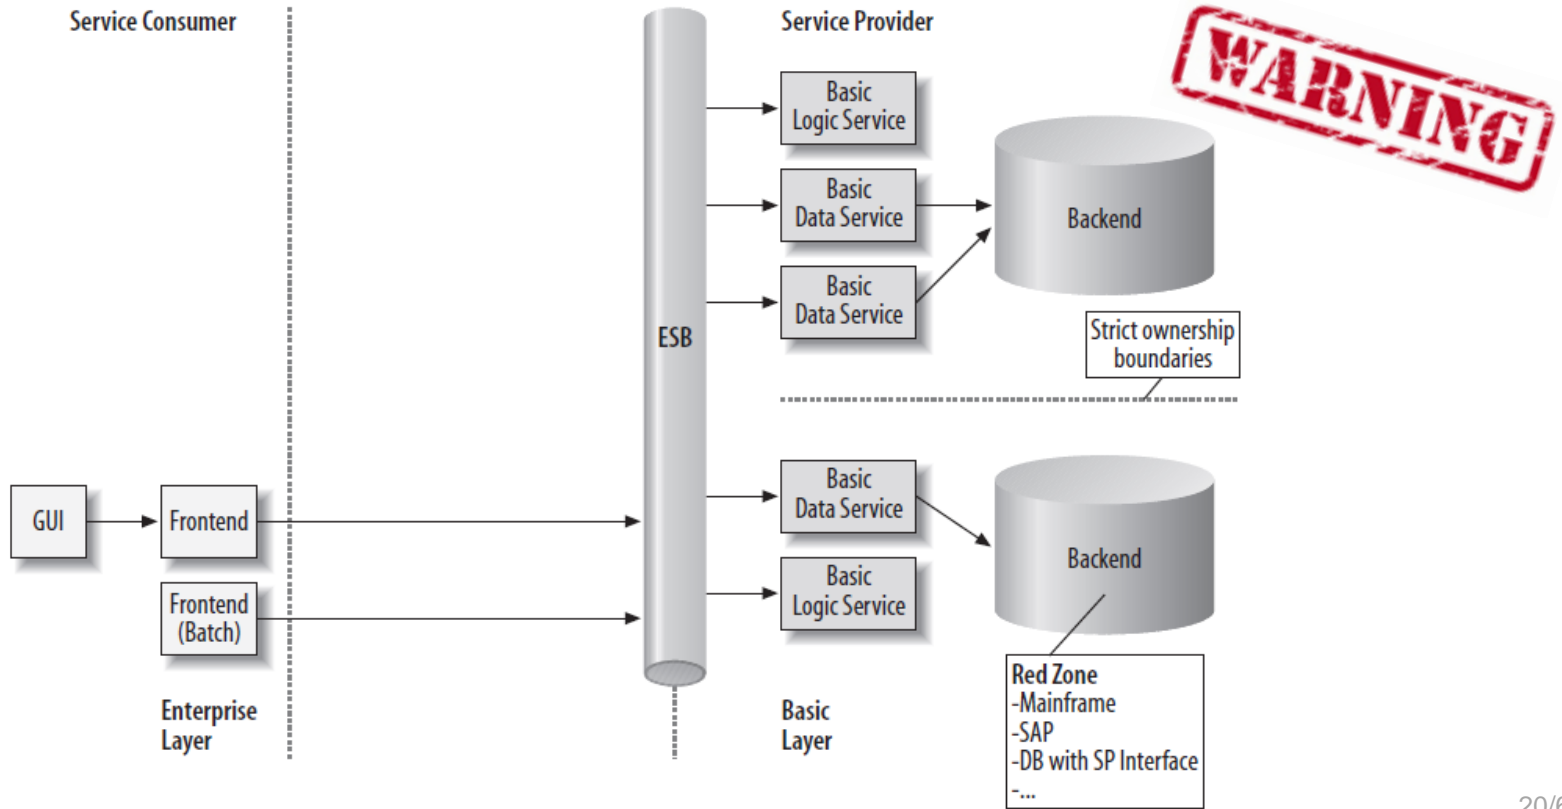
Service Consumer

Service Provider

WARNING

Basic Logic Service

Basic Data Service

Basic Data Service

Backend

ESB

Strict ownership boundaries

GUI

Frontend

Frontend (Batch)

Basic Data Service

Basic Logic Service

Backend

Red Zone
-Mainframe
-SAP
-DB with SP Interface
-...

Enterprise Layer

Basic Layer

20/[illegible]